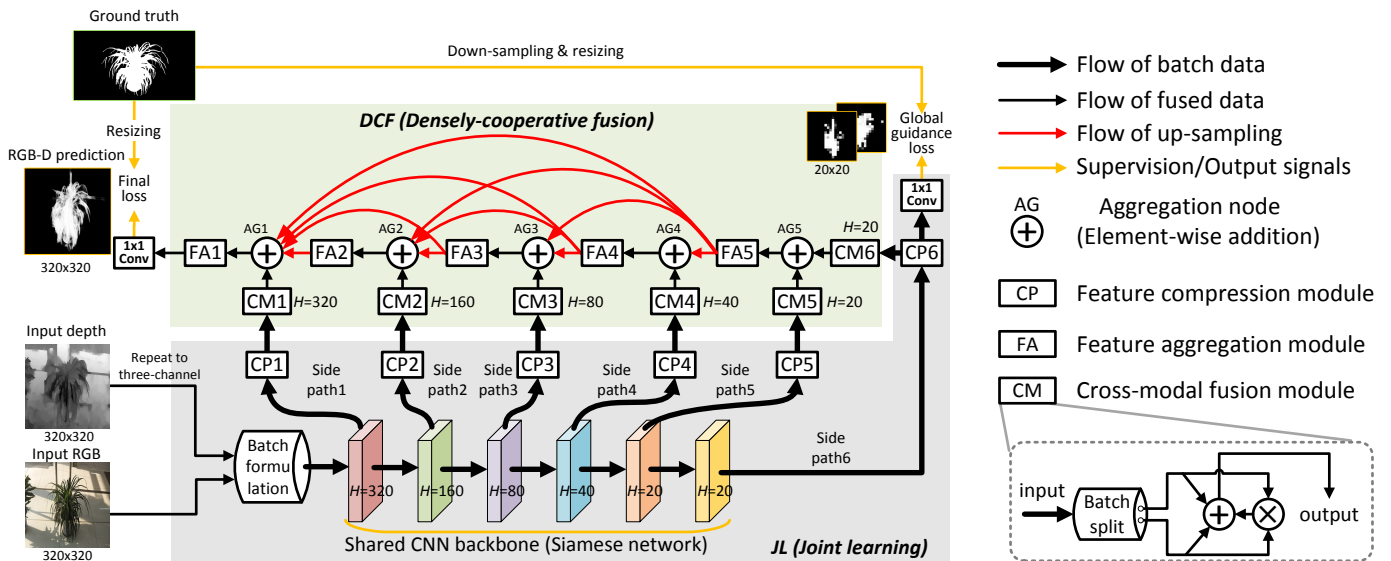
Ground truth

Down-sampling & resizing

Resizing

RGB-D prediction

Final loss

320x320

1x1 Conv

DCF (Densely-cooperative fusion)

AG1 AG2 AG3 AG4 AG5

FA1 FA2 FA3 FA4 FA5

CM6 $H$=20

CM1 $H$=320 CM2 $H$=160 CM3 $H$=80 CM4 $H$=40 CM5 $H$=20

20x20

Global guidance loss

1x1 Conv

CP6

Input depth

Repeat to three-channel

320x320

Input RGB

320x320

CP1 CP2 CP3 CP4 CP5

Side path1 Side path2 Side path3 Side path4 Side path5

Batch formulation

$H$=320 $H$=160 $H$=80 $H$=40 $H$=20 $H$=20

Side path6

Shared CNN backbone (Siamese network)

JL (Joint learning)

Flow of batch data

Flow of fused data

Flow of up-sampling

Supervision/Output signals

AG Aggregation node (Element-wise addition)

CP Feature compression module

FA Feature aggregation module

CM Cross-modal fusion module

input

Batch split

output